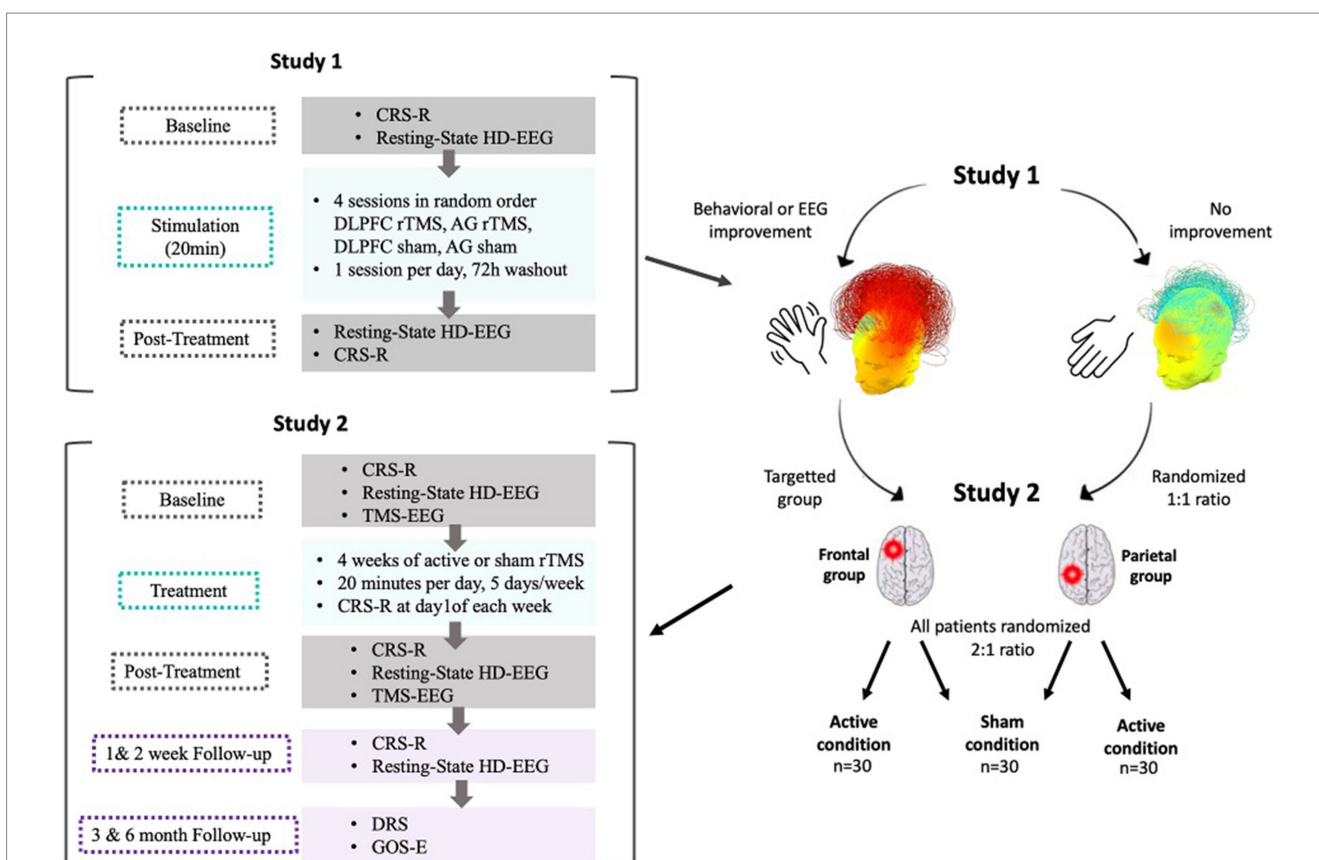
Study 1

Baseline

• CRS-R
• Resting-State HD-EEG

Stimulation (20min)

• 4 sessions in random order DLPFC rTMS, AG rTMS, DLPFC sham, AG sham
• 1 session per day, 72h washout

Post-Treatment

• Resting-State HD-EEG
• CRS-R

Study 2

Baseline

• CRS-R
• Resting-State HD-EEG
• TMS-EEG

Treatment

• 4 weeks of active or sham rTMS
• 20 minutes per day, 5 days/week
• CRS-R at day1of each week

Post-Treatment

• CRS-R
• Resting-State HD-EEG
• TMS-EEG

1& 2 week Follow-up

• CRS-R
• Resting-State HD-EEG

3 & 6 month Follow-up

• DRS
• GOS-E

Study 1

Behavioral or EEG improvement

No improvement

Targetted group

Randomized 1:1 ratio

Study 2

Frontal group

Parietal group

All patients randomized 2:1 ratio

Active condition n=30

Sham condition n=30

Active condition n=30